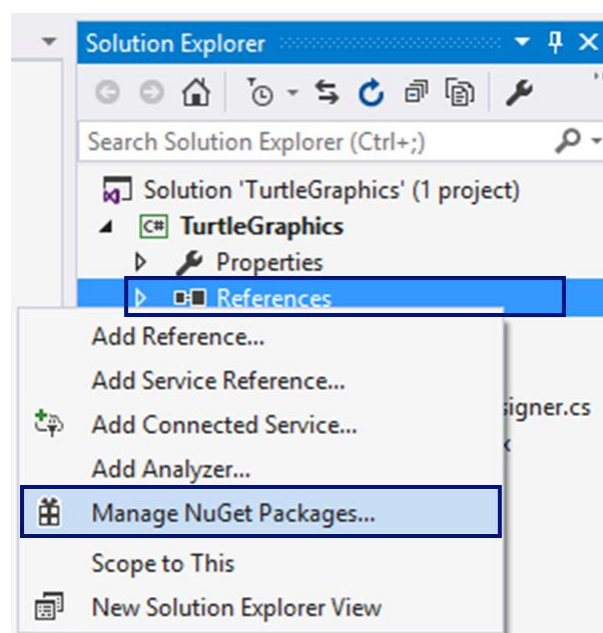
Solution Explorer

Search Solution Explorer (Ctrl+;)

Solution 'TurtleGraphics' (1 project)

C# TurtleGraphics

Properties

References

Add Reference...

Add Service Reference...

Add Connected Service...

Add Analyzer...

Manage NuGet Packages...

Scope to This

New Solution Explorer View

signer.cs